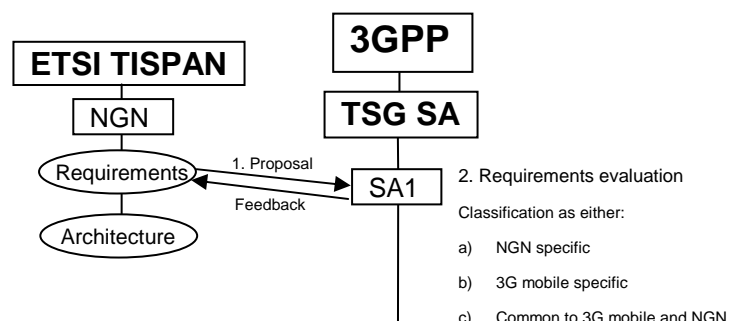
ETSI TISPAN

NGN

Requirements

Architecture

3GPP

TSG SA

SA1

1. Proposal

Feedback

2. Requirements evaluation

Classification as either:

a) NGN specific

b) 3G mobile specific

c) Common to 3G mobile and NGN